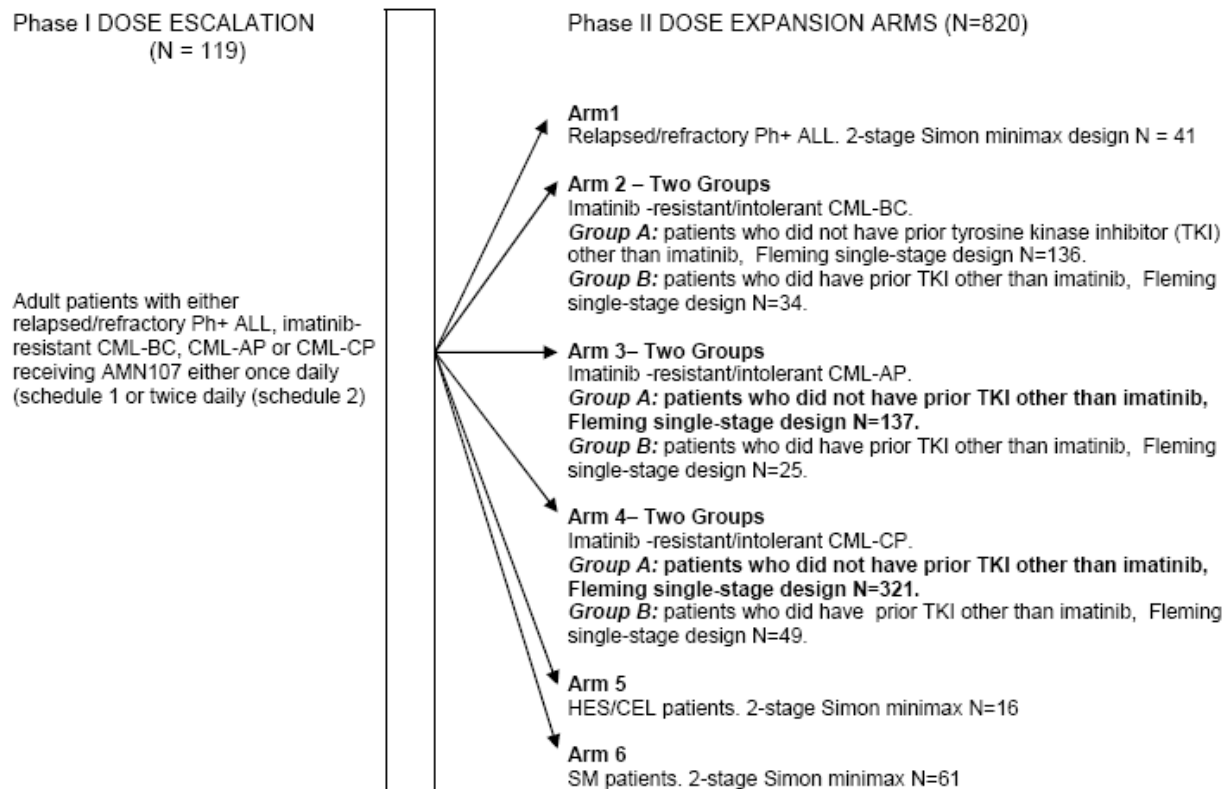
Phase I DOSE ESCALATION
(N = 119)

Adult patients with either relapsed/refractory Ph+ ALL, imatinib-resistant CML-BC, CML-AP or CML-CP receiving AMN107 either once daily (schedule 1 or twice daily (schedule 2)

Phase II DOSE EXPANSION ARMS (N=820)

**Arm1**
Relapsed/refractory Ph+ ALL. 2-stage Simon minimax design N = 41

**Arm 2 – Two Groups**
Imatinib -resistant/intolerant CML-BC.
*Group A:* patients who did not have prior tyrosine kinase inhibitor (TKI) other than imatinib, Fleming single-stage design N=136.
*Group B:* patients who did have prior TKI other than imatinib, Fleming single-stage design N=34.

**Arm 3– Two Groups**
Imatinib -resistant/intolerant CML-AP.
*Group A:* **patients who did not have prior TKI other than imatinib, Fleming single-stage design N=137.**
*Group B:* patients who did have prior TKI other than imatinib, Fleming single-stage design N=25.

**Arm 4– Two Groups**
Imatinib -resistant/intolerant CML-CP.
*Group A:* **patients who did not have prior TKI other than imatinib, Fleming single-stage design N=321.**
*Group B:* patients who did have prior TKI other than imatinib, Fleming single-stage design N=49.

**Arm 5**
HES/CEL patients. 2-stage Simon minimax N=16

**Arm 6**
SM patients. 2-stage Simon minimax N=61